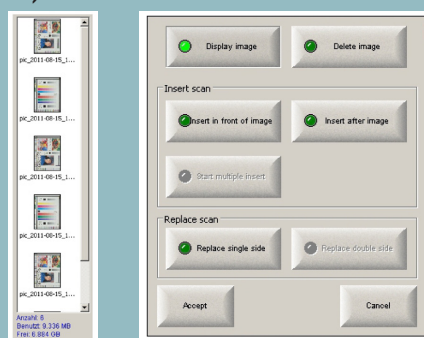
pic_2011-08-15_1...

pic_2011-08-15_1...

pic_2011-08-15_1...

pic_2011-08-15_1...

pic_2011-08-15_1...

Anzahl: 6
Benutzt: 9.336 MB
Frei: 6.884 GB

Display image

Delete image

Insert scan

Insert in front of image

Insert after image

Start multiple insert

Replace scan

Replace single side

Replace double side

Accept

Cancel